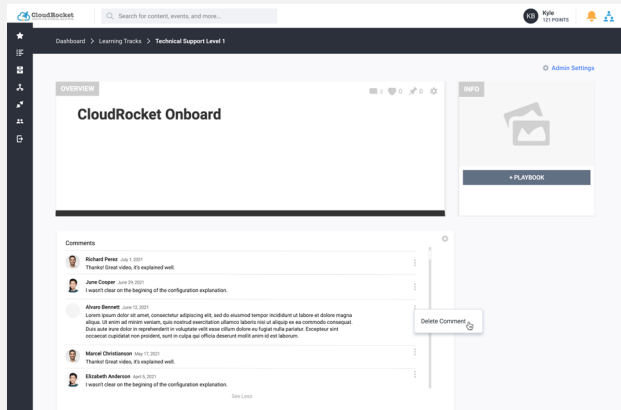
CloudRocket

Search for content, events, and more...

KB Kyle 121 POINTS

Dashboard > Learning Tracks > Technical Support Level 1

Admin Settings

OVERVIEW

0 0 0

CloudRocket Onboard

INFO

+ PLAYBOOK

Comments

Richard Perez July 1, 2021
Thanks! Great video, it's explained well.

June Cooper June 29, 2021
I wasn't clear on the begining of the configuration explanation.

Alvaro Bennett June 12, 2021
Lorem ipsum dolor sit amet, consectetur adipiscing elit, sed do eiusmod tempor incididunt ut labore et dolore magna aliqua. Ut enim ad minim veniam, quis nostrud exercitation ullamco laboris nisi ut aliquip ex ea commodo consequat. Duis aute irure dolor in reprehenderit in voluptate velit esse cillum dolore eu fugiat nulla pariatur. Excepteur sint occaecat cupidatat non proident, sunt in culpa qui officia deserunt mollit anim id est laborum.

Delete Comment

Marcel Christianson May 17, 2021
Thanks! Great video, it's explained well.

Elizabeth Anderson April 9, 2021
I wasn't clear on the begining of the configuration explanation.

See Less